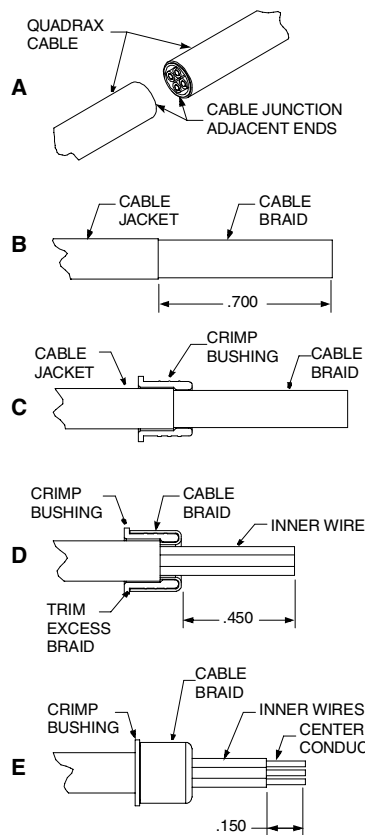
QUADRAX CABLE

A

CABLE JUNCTION ADJACENT ENDS

CABLE JACKET

CABLE BRAID

B

.700

CABLE JACKET

CRIMP BUSHING

CABLE BRAID

C

CRIMP BUSHING

CABLE BRAID

INNER WIRE

D

TRIM EXCESS BRAID

.450

CABLE BRAID

CRIMP BUSHING

INNER WIRES

CENTER CONDUC

E

.150